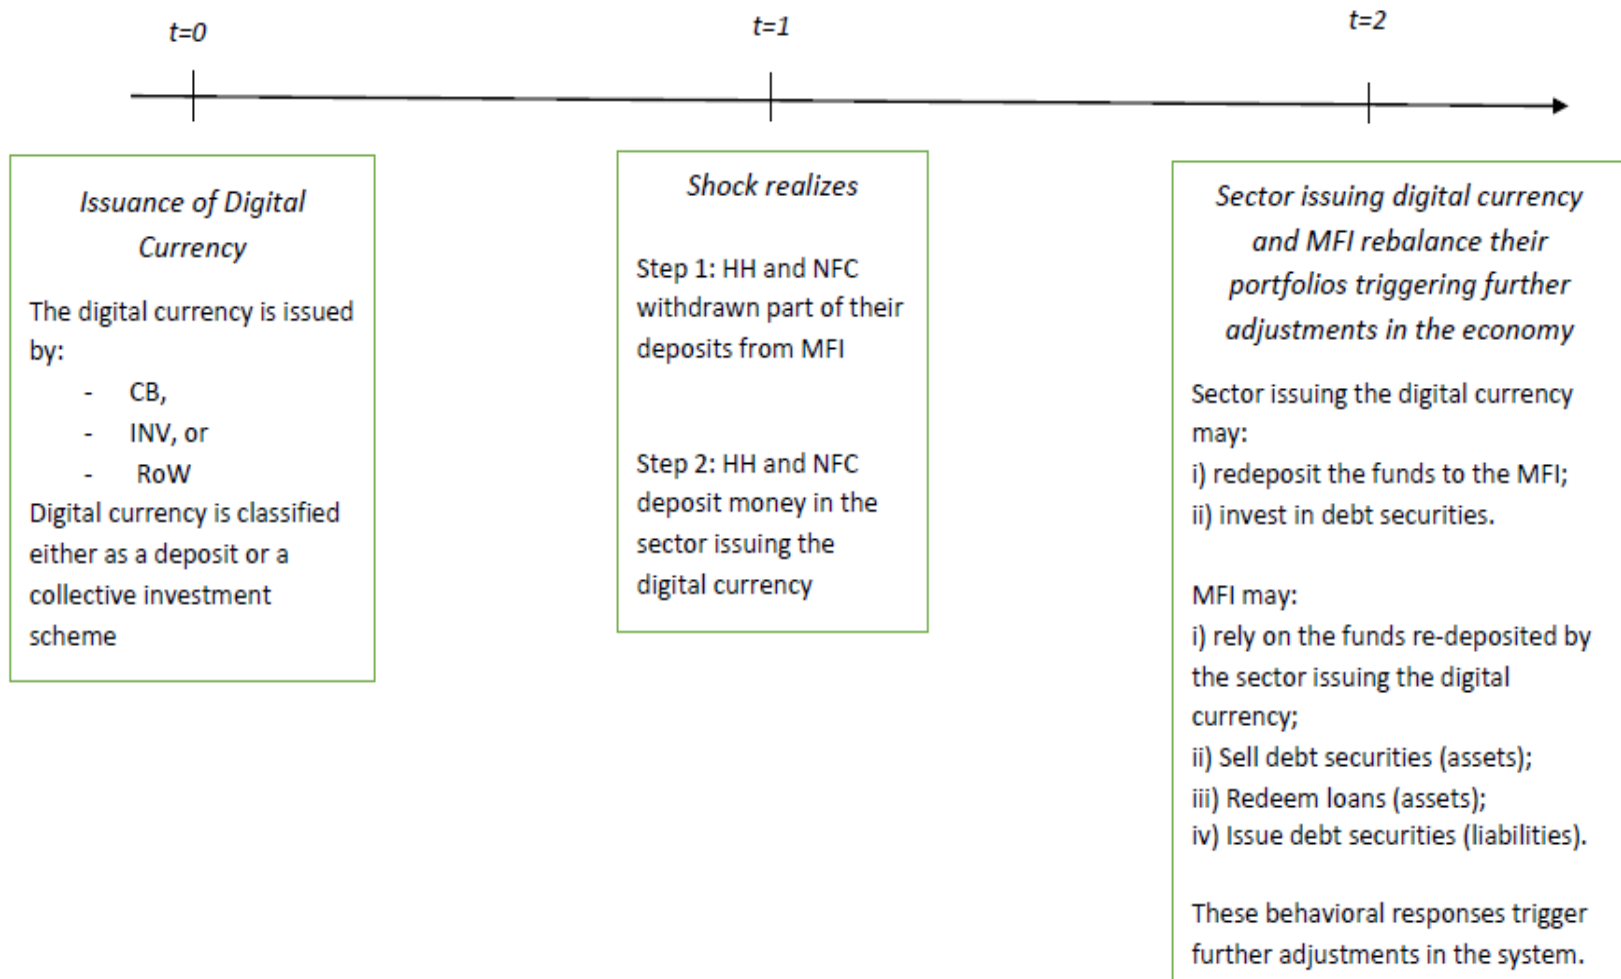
t=0

t=1

t=2

Issuance of Digital Currency

The digital currency is issued by:
- CB,
- INV, or
- RoW
Digital currency is classified either as a deposit or a collective investment scheme

Shock realizes

Step 1: HH and NFC withdrawn part of their deposits from MFI

Step 2: HH and NFC deposit money in the sector issuing the digital currency

Sector issuing digital currency and MFI rebalance their portfolios triggering further adjustments in the economy

Sector issuing the digital currency may:
i) redeposit the funds to the MFI;
ii) invest in debt securities.

MFI may:
i) rely on the funds re-deposited by the sector issuing the digital currency;
ii) Sell debt securities (assets);
iii) Redeem loans (assets);
iv) Issue debt securities (liabilities).

These behavioral responses trigger further adjustments in the system.